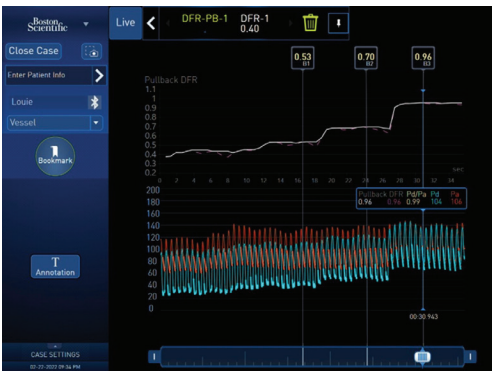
Boston Scientific

Live

DFR-PB-1

DFR-1
0.40

Close Case

Enter Patient Info

Louie

Vessel

Bookmark

T
Annotation

CASE SETTINGS
02-23-2022 09:34 PM

0.53
B1

0.70
B2

0.96
B3

Pullback DFR
1.1
1
0.9
0.8
0.7
0.6
0.5
0.4
0.3
0.2

0 2 4 6 8 10 12 14 16 18 20 22 24 26 28 30 32 34
sec

200
180
160
140
120
100
80
60
40
20
0

| Pullback DFR | Pd/Pa | Pd/Pa | Pd | Pa |
|---|---|---|---|---|
| 0.96 | 0.96 | 0.99 | 104 | 106 |

00:30.943